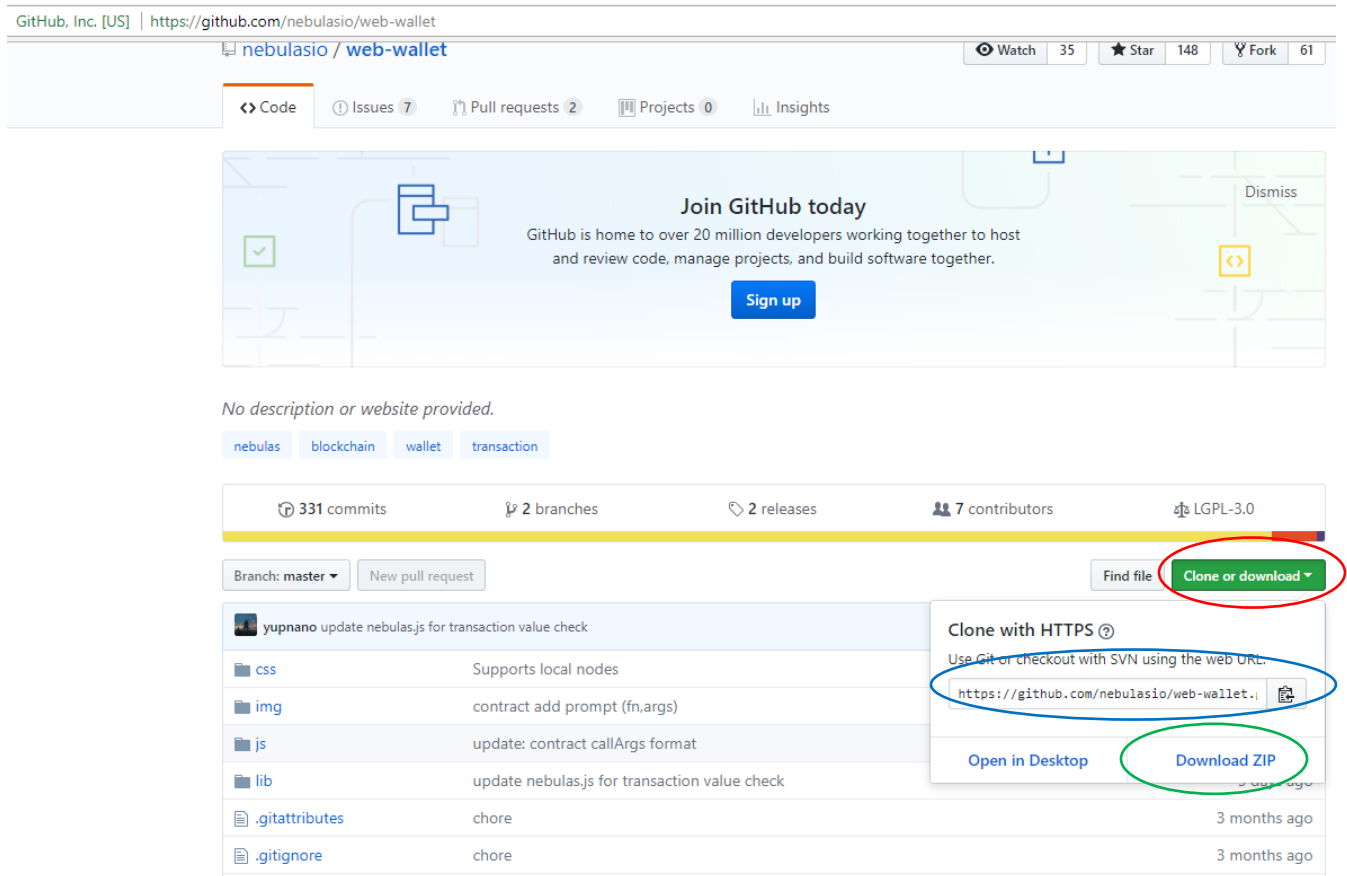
GitHub, Inc. [US] | https://github.com/nebulasio/web-wallet

nebulasio / web-wallet

Watch 35 Star 148 Fork 61

Code Issues 7 Pull requests 2 Projects 0 Insights

Join GitHub today

GitHub is home to over 20 million developers working together to host and review code, manage projects, and build software together.

Sign up

Dismiss

No description or website provided.

nebulas blockchain wallet transaction

331 commits 2 branches 2 releases 7 contributors LGPL-3.0

Branch: master New pull request Find file Clone or download

yupnano update nebulas.js for transaction value check

| | | |
|---|---|---|
| css | Supports local nodes | |
| img | contract add prompt (fn,args) | |
| js | update: contract callArgs format | |
| lib | update nebulas.js for transaction value check | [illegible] days ago |
| .gitattributes | chore | 3 months ago |
| .gitignore | chore | 3 months ago |

Clone with HTTPS

Use Git or checkout with SVN using the web URL.

https://github.com/nebulasio/web-wallet.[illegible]

Open in Desktop Download ZIP